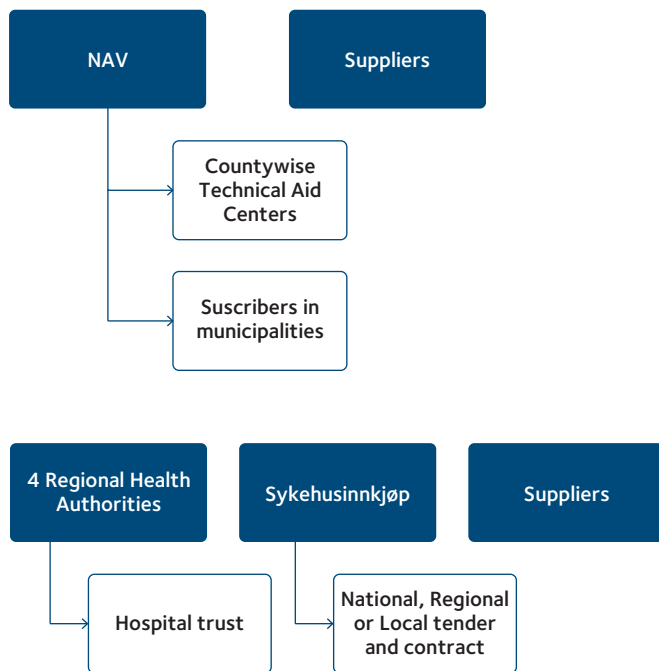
NAV

Suppliers

Countywise Technical Aid Centers

Suscribers in municipalities

4 Regional Health Authorities

Sykehusinnkjøp

Suppliers

Hospital trust

National, Regional or Local tender and contract